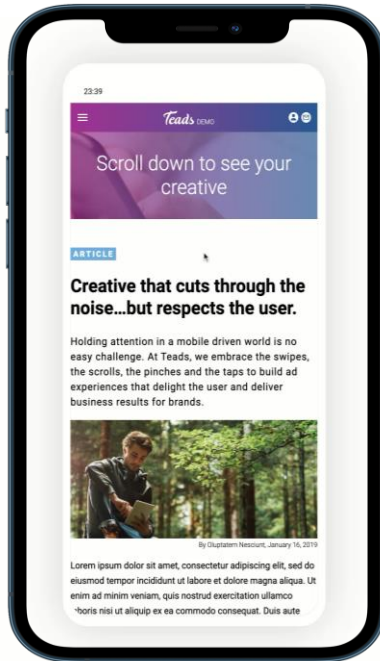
23:39

Teads DEMO

Scroll down to see your creative

ARTICLE

Creative that cuts through the noise...but respects the user.

Holding attention in a mobile driven world is no easy challenge. At Teads, we embrace the swipes, the scrolls, the pinches and the taps to build ad experiences that delight the user and deliver business results for brands.

By Oluptatem Nescount, January 16, 2019

Lorem ipsum dolor sit amet, consectetur adipiscing elit, sed do eiusmod tempor incididunt ut labore et dolore magna aliqua. Ut enim ad minim veniam, quis nostrud exercitation ullamco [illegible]boris nisi ut aliquip ex ea commodo consequat. Duis aute